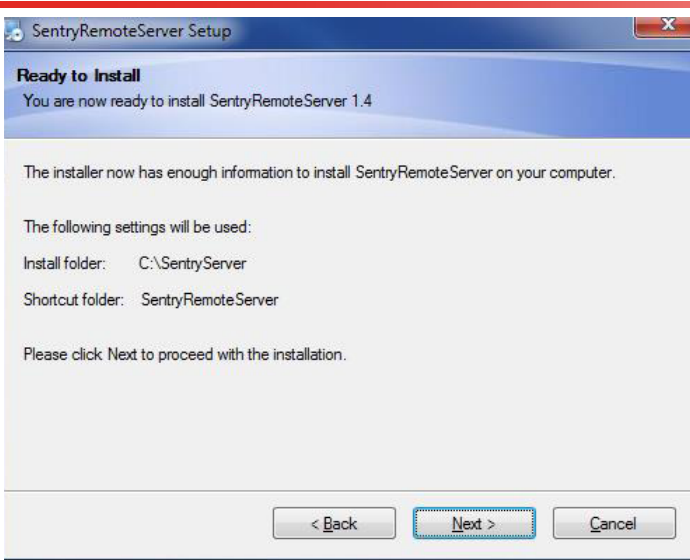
SentryRemoteServer Setup

Ready to Install
You are now ready to install SentryRemoteServer 1.4

The installer now has enough information to install SentryRemoteServer on your computer.

The following settings will be used:

Install folder: C:\SentryServer

Shortcut folder: SentryRemoteServer

Please click Next to proceed with the installation.

< Back | Next > | Cancel